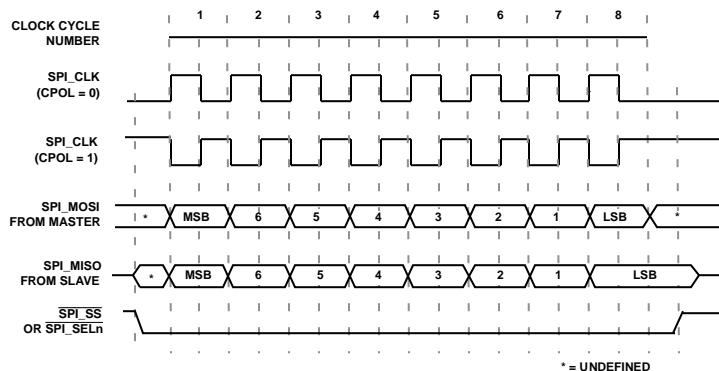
CLOCK CYCLE NUMBER

1 2 3 4 5 6 7 8

SPI_CLK (CPOL = 0)

SPI_CLK (CPOL = 1)

SPI_MOSI FROM MASTER

* MSB 6 5 4 3 2 1 LSB *

SPI_MISO FROM SLAVE

* MSB 6 5 4 3 2 1 LSB

$\overline{\text{SPI\_SS}}$ OR $\overline{\text{SPI\_SELn}}$

* = UNDEFINED